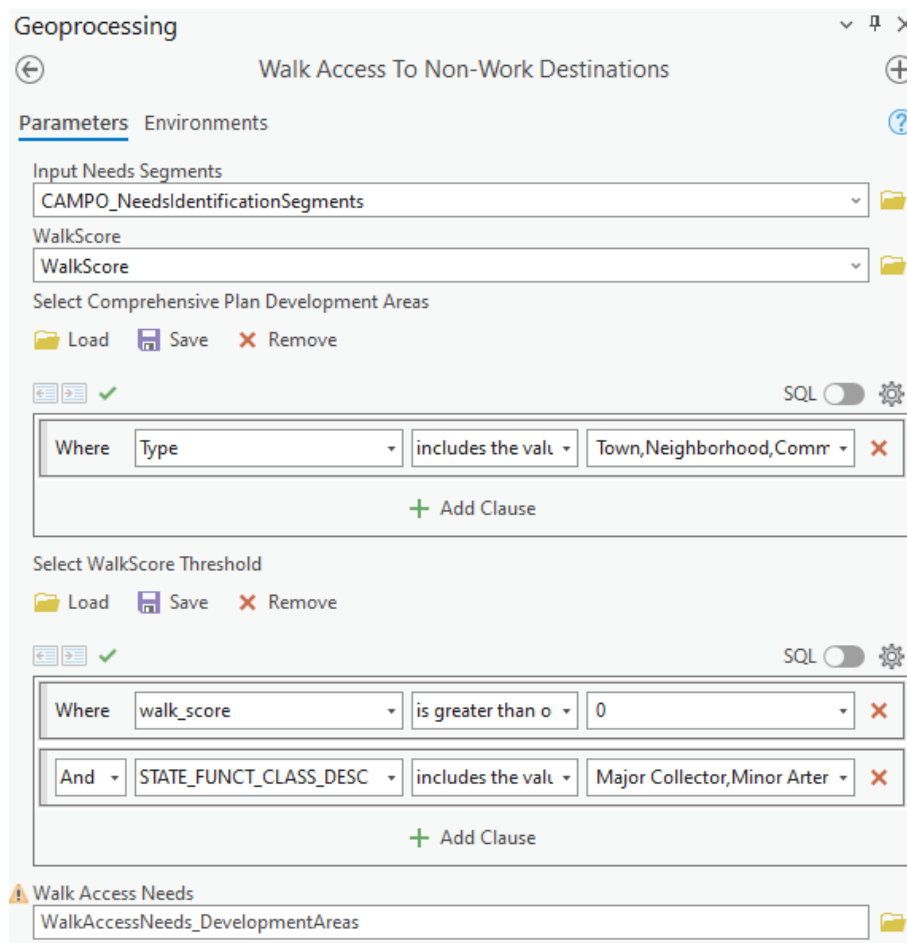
Geoprocessing

Walk Access To Non-Work Destinations

Parameters Environments

Input Needs Segments

CAMPO_NeedsIdentificationSegments

WalkScore

WalkScore

Select Comprehensive Plan Development Areas

Load Save Remove

SQL

Where Type includes the valu Town,Neighborhood,Comm

Add Clause

Select WalkScore Threshold

Load Save Remove

SQL

Where walk_score is greater than o 0

And STATE_FUNCT_CLASS_DESC includes the valu Major Collector,Minor Arter

Add Clause

Walk Access Needs

WalkAccessNeeds_DevelopmentAreas